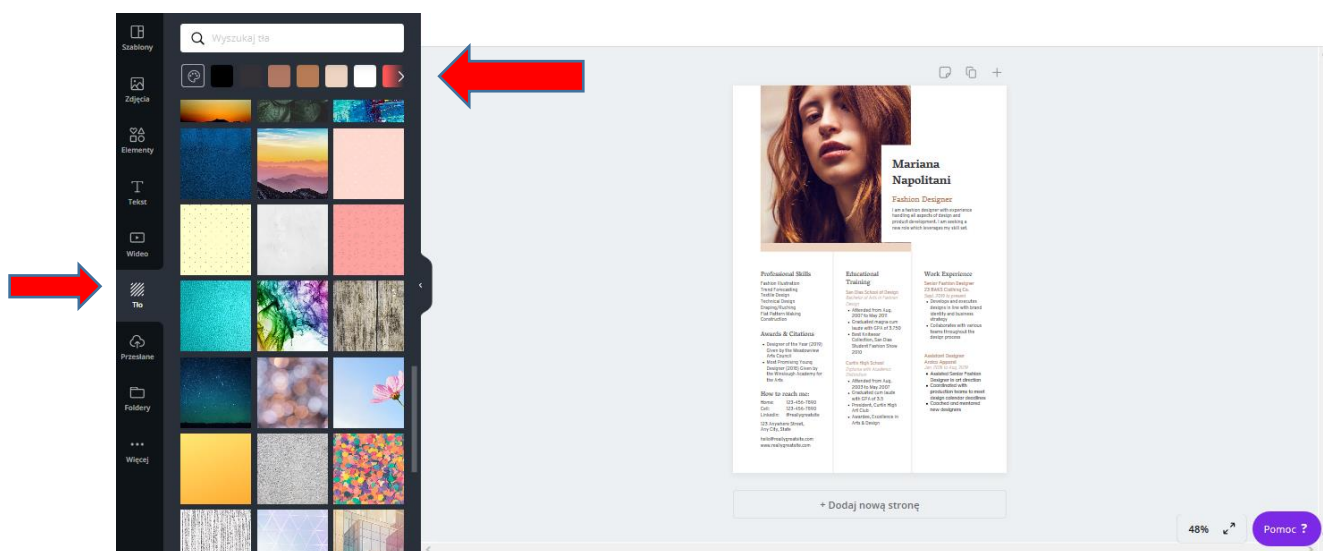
Szablony

Zdjęcia

Elementy

Tekst

Wideo

Tło

Przesłane

Foldery

Więcej

Wyszukaj tła

Mariana Napolitani

Fashion Designer

I am a fashion designer with experience handling all aspects of design and product development. I am seeking a new role which leverages my skill set.

Professional Skills

Fashion Illustration
Trend Forecasting
Textile Design
Technical Design
Draping/Ruching
Flat Pattern Making
Construction

Awards & Citations

Designer of the Year (2019) Given by the Meadowview Arts Council
Most Promising Young Designer (2008) Given by the Wincrough Academy for the Arts

How to reach me:

Home: 123-456-7890
Cell: 123-456-7890
LinkedIn: @reallygreatsite

123 Anywhere Street, Any City, State

hello@reallygreatsite.com
www.reallygreatsite.com

Educational Training

San Dias School of Design
Bachelor of Arts in Fashion Design

Attended from Aug. 2007 to May 2011
Graduated magna cum laude with GPA of 3.750
Best Sci-Resort Collection, San Dias Student Fashion Show 2010

Curtin High School
Diploma with Academic Distinction

Attended from Aug. 2003 to May 2007
Graduated cum laude with GPA of 3.0
President, Curtin High Art Club
Awardee, Excellence in Arts & Design

Work Experience

Senior Fashion Designer
CD BASS Clothing Co.
Sept. 2016 to present

Develops and executes designs in line with brand identity and business strategy
Collaborates with various teams throughout the design process

Assistant Designer
Ambio Apparel
Jan. 2014 to Aug. 2016

Assisted Senior Fashion Designer in art direction
Coordinated with production teams to meet design calendar deadlines
Coached and mentored new designers

+ Dodaj nową stronę

48%

Pomoc ?